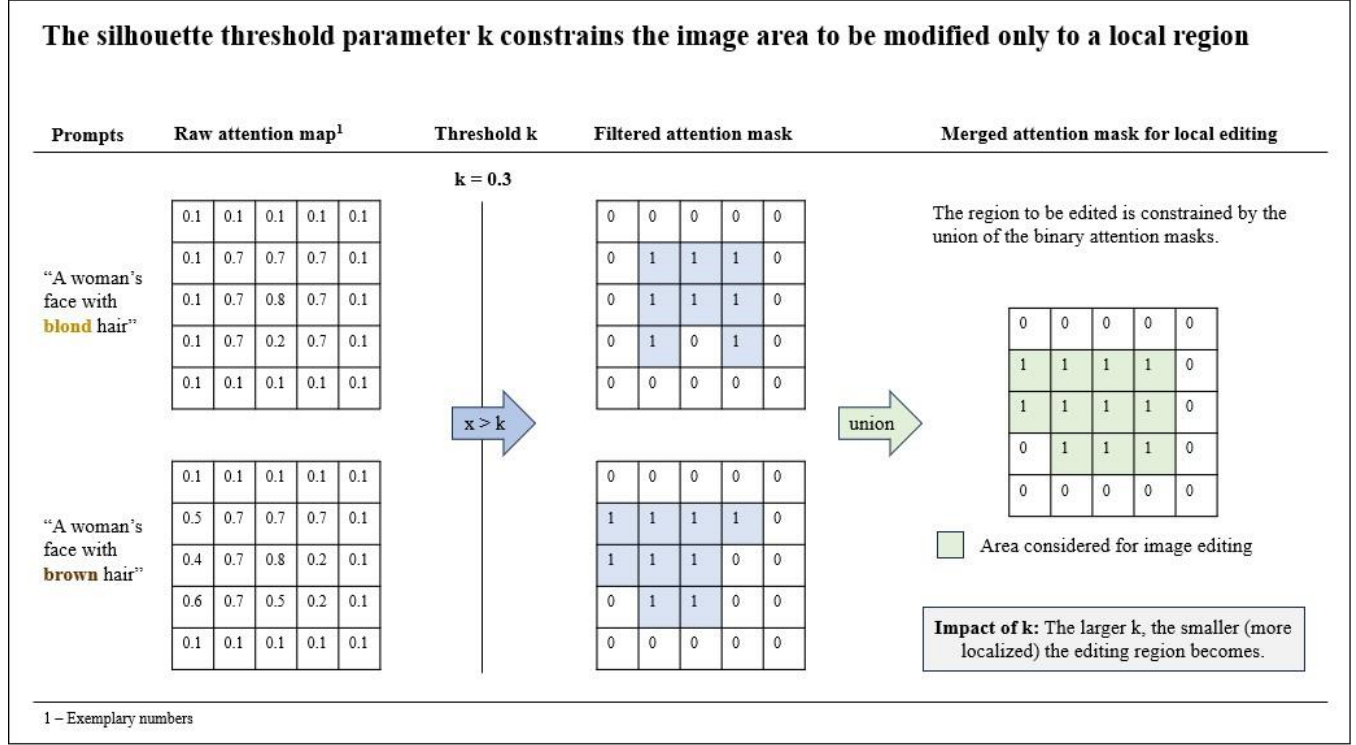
The silhouette threshold parameter k constrains the image area to be modified only to a local region

Prompts

Raw attention map$^1$

Threshold k

Filtered attention mask

Merged attention mask for local editing

k = 0.3

"A woman's face with blond hair"

| 0.1 | 0.1 | 0.1 | 0.1 | 0.1 |
|---|---|---|---|---|
| 0.1 | 0.7 | 0.7 | 0.7 | 0.1 |
| 0.1 | 0.7 | 0.8 | 0.7 | 0.1 |
| 0.1 | 0.7 | 0.2 | 0.7 | 0.1 |
| 0.1 | 0.1 | 0.1 | 0.1 | 0.1 |

| 0 | 0 | 0 | 0 | 0 |
|---|---|---|---|---|
| 0 | 1 | 1 | 1 | 0 |
| 0 | 1 | 1 | 1 | 0 |
| 0 | 1 | 0 | 1 | 0 |
| 0 | 0 | 0 | 0 | 0 |

x > k

union

The region to be edited is constrained by the union of the binary attention masks.

| 0 | 0 | 0 | 0 | 0 |
|---|---|---|---|---|
| 1 | 1 | 1 | 1 | 0 |
| 1 | 1 | 1 | 1 | 0 |
| 0 | 1 | 1 | 1 | 0 |
| 0 | 0 | 0 | 0 | 0 |

"A woman's face with brown hair"

| 0.1 | 0.1 | 0.1 | 0.1 | 0.1 |
|---|---|---|---|---|
| 0.5 | 0.7 | 0.7 | 0.7 | 0.1 |
| 0.4 | 0.7 | 0.8 | 0.2 | 0.1 |
| 0.6 | 0.7 | 0.5 | 0.2 | 0.1 |
| 0.1 | 0.1 | 0.1 | 0.1 | 0.1 |

| 0 | 0 | 0 | 0 | 0 |
|---|---|---|---|---|
| 1 | 1 | 1 | 1 | 0 |
| 1 | 1 | 1 | 0 | 0 |
| 0 | 1 | 1 | 0 | 0 |
| 0 | 0 | 0 | 0 | 0 |

Area considered for image editing

Impact of k: The larger k, the smaller (more localized) the editing region becomes.

1 – Exemplary numbers